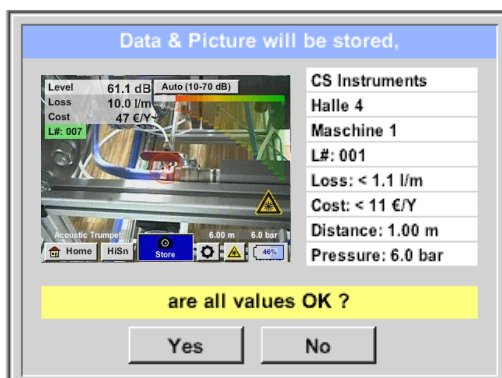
Data & Picture will be stored,

Level 61.1 dB
Loss 10.0 l/m
Cost 47 €/Y
L#: 007
Auto (10-70 dB)
Acoustic Trumpet
6.00 m
6.0 bar
Home
HiSn
Store
46%

CS Instruments
Halle 4
Maschine 1
L#: 001
Loss: < 1.1 l/m
Cost: < 11 €/Y
Distance: 1.00 m
Pressure: 6.0 bar

are all values OK ?

Yes
No